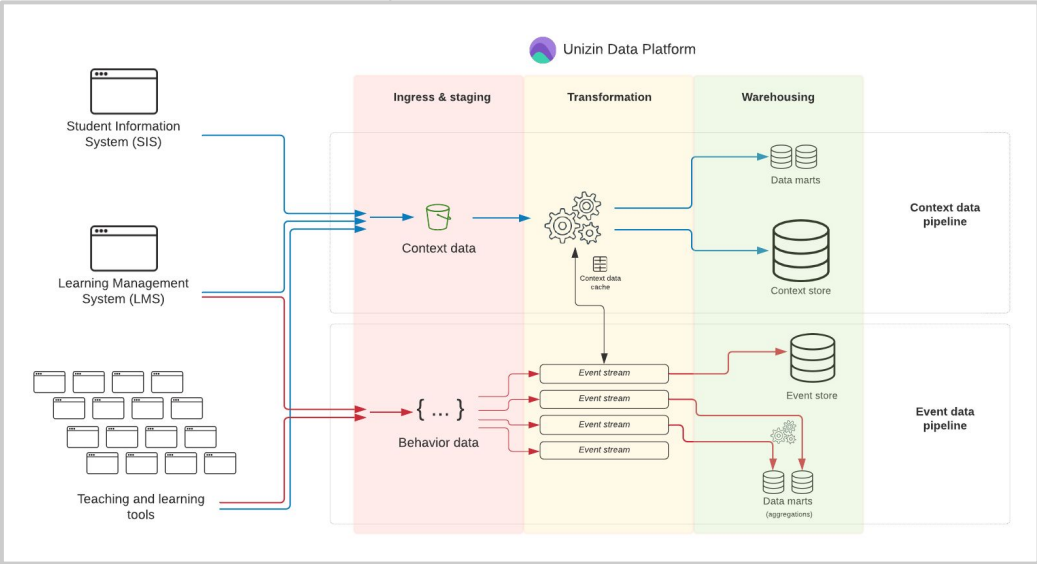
Unizin Data Platform

Ingress & staging

Transformation

Warehousing

Student Information System (SIS)

Learning Management System (LMS)

Teaching and learning tools

Context data

Context data cache

Data marts

Context store

Context data pipeline

{ ... }

Behavior data

Event stream

Event stream

Event stream

Event stream

Event store

Data marts (aggregations)

Event data pipeline